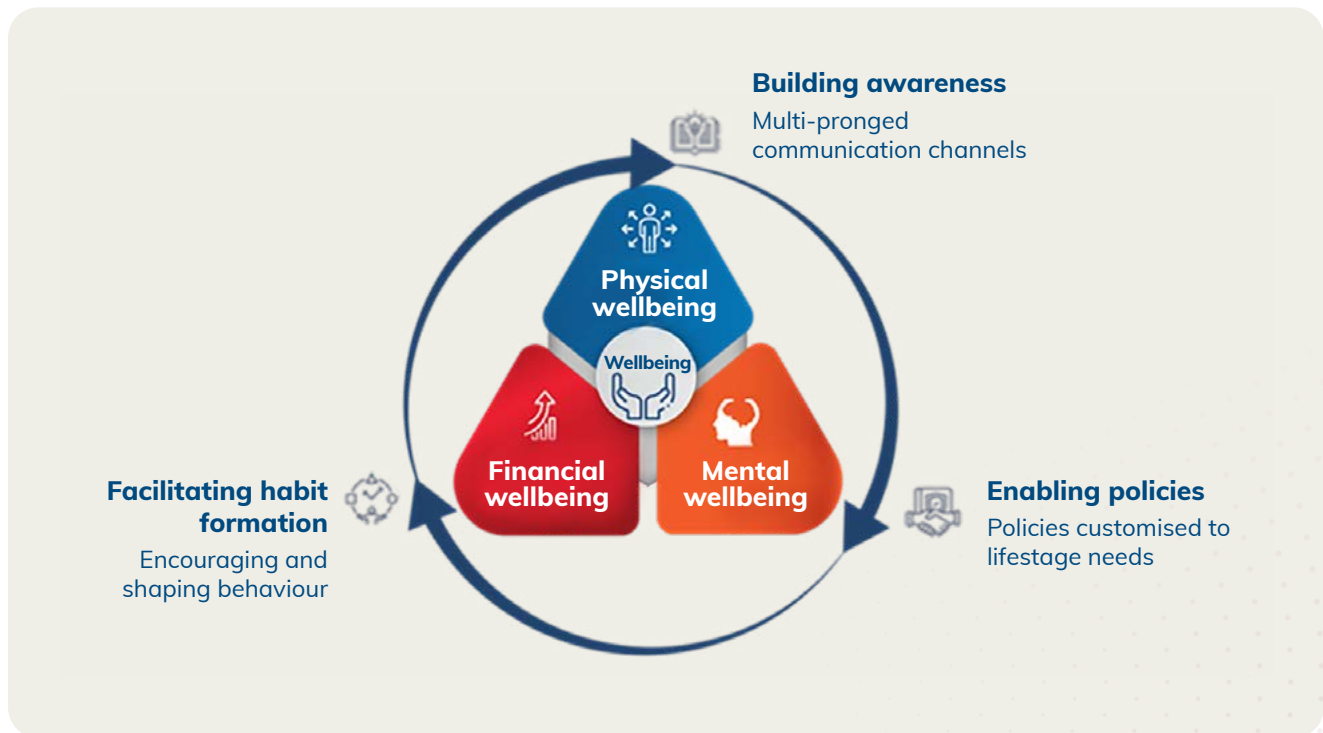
Building awareness
Multi-pronged communication channels

Physical wellbeing

Wellbeing

Financial wellbeing

Mental wellbeing

Facilitating habit formation
Encouraging and shaping behaviour

Enabling policies
Policies customised to lifestage needs